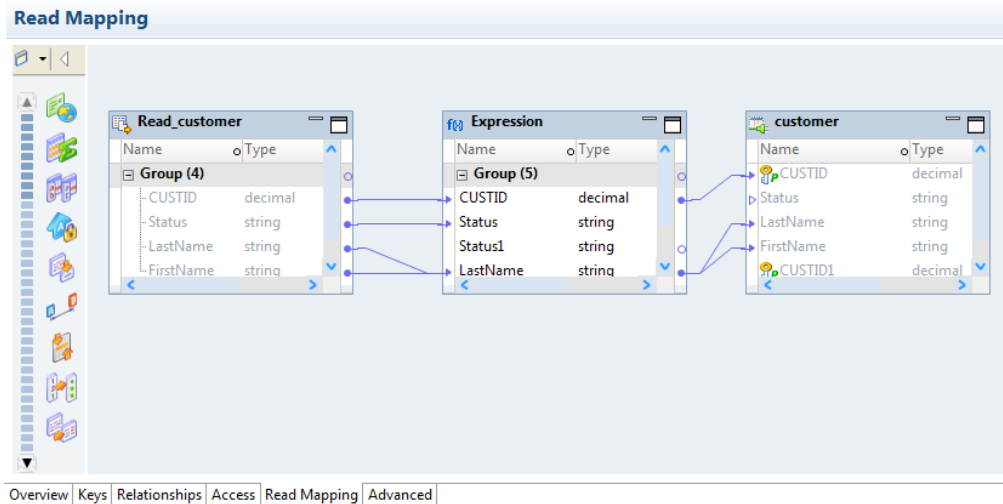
Read Mapping

Read_customer

| Name | Type |
|---|---|
| Group (4) | |
| CUSTID | decimal |
| Status | string |
| LastName | string |
| FirstName | string |

Expression

| Name | Type |
|---|---|
| Group (5) | |
| CUSTID | decimal |
| Status | string |
| Status1 | string |
| LastName | string |

customer

| Name | Type |
|---|---|
| CUSTID | decimal |
| Status | string |
| LastName | string |
| FirstName | string |
| CUSTID1 | decimal |

Overview | Keys | Relationships | Access | Read Mapping | Advanced